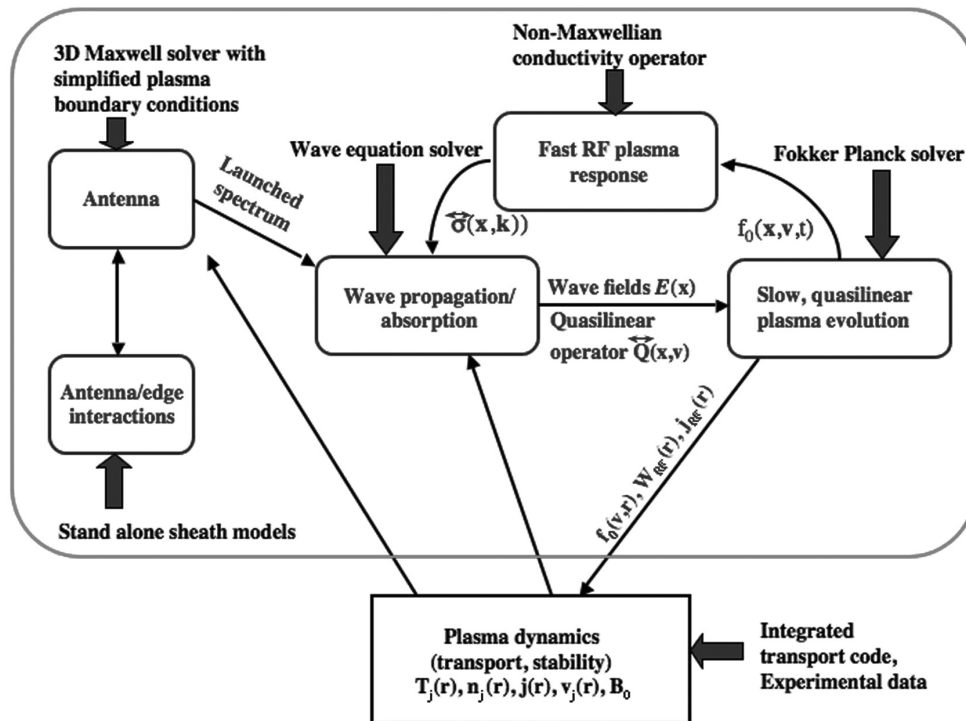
Non-Maxwellian conductivity operator

3D Maxwell solver with simplified plasma boundary conditions

Fast RF plasma response

Wave equation solver

Fokker Planck solver

Antenna

Launched spectrum

$\overleftrightarrow{\sigma}(\mathbf{x},\mathbf{k})$

$f_0(\mathbf{x},\mathbf{v},t)$

Wave propagation/ absorption

Wave fields $E(\mathbf{x})$

Slow, quasilinear plasma evolution

Quasilinear operator $\overleftrightarrow{Q}(\mathbf{x},\mathbf{v})$

Antenna/edge interactions

$f_0(v,r)$, $W_{RF}(r)$, $j_{RF}(r)$

Stand alone sheath models

Plasma dynamics (transport, stability) $T_j(r)$, $n_j(r)$, $j(r)$, $v_j(r)$, $B_0$

Integrated transport code, Experimental data